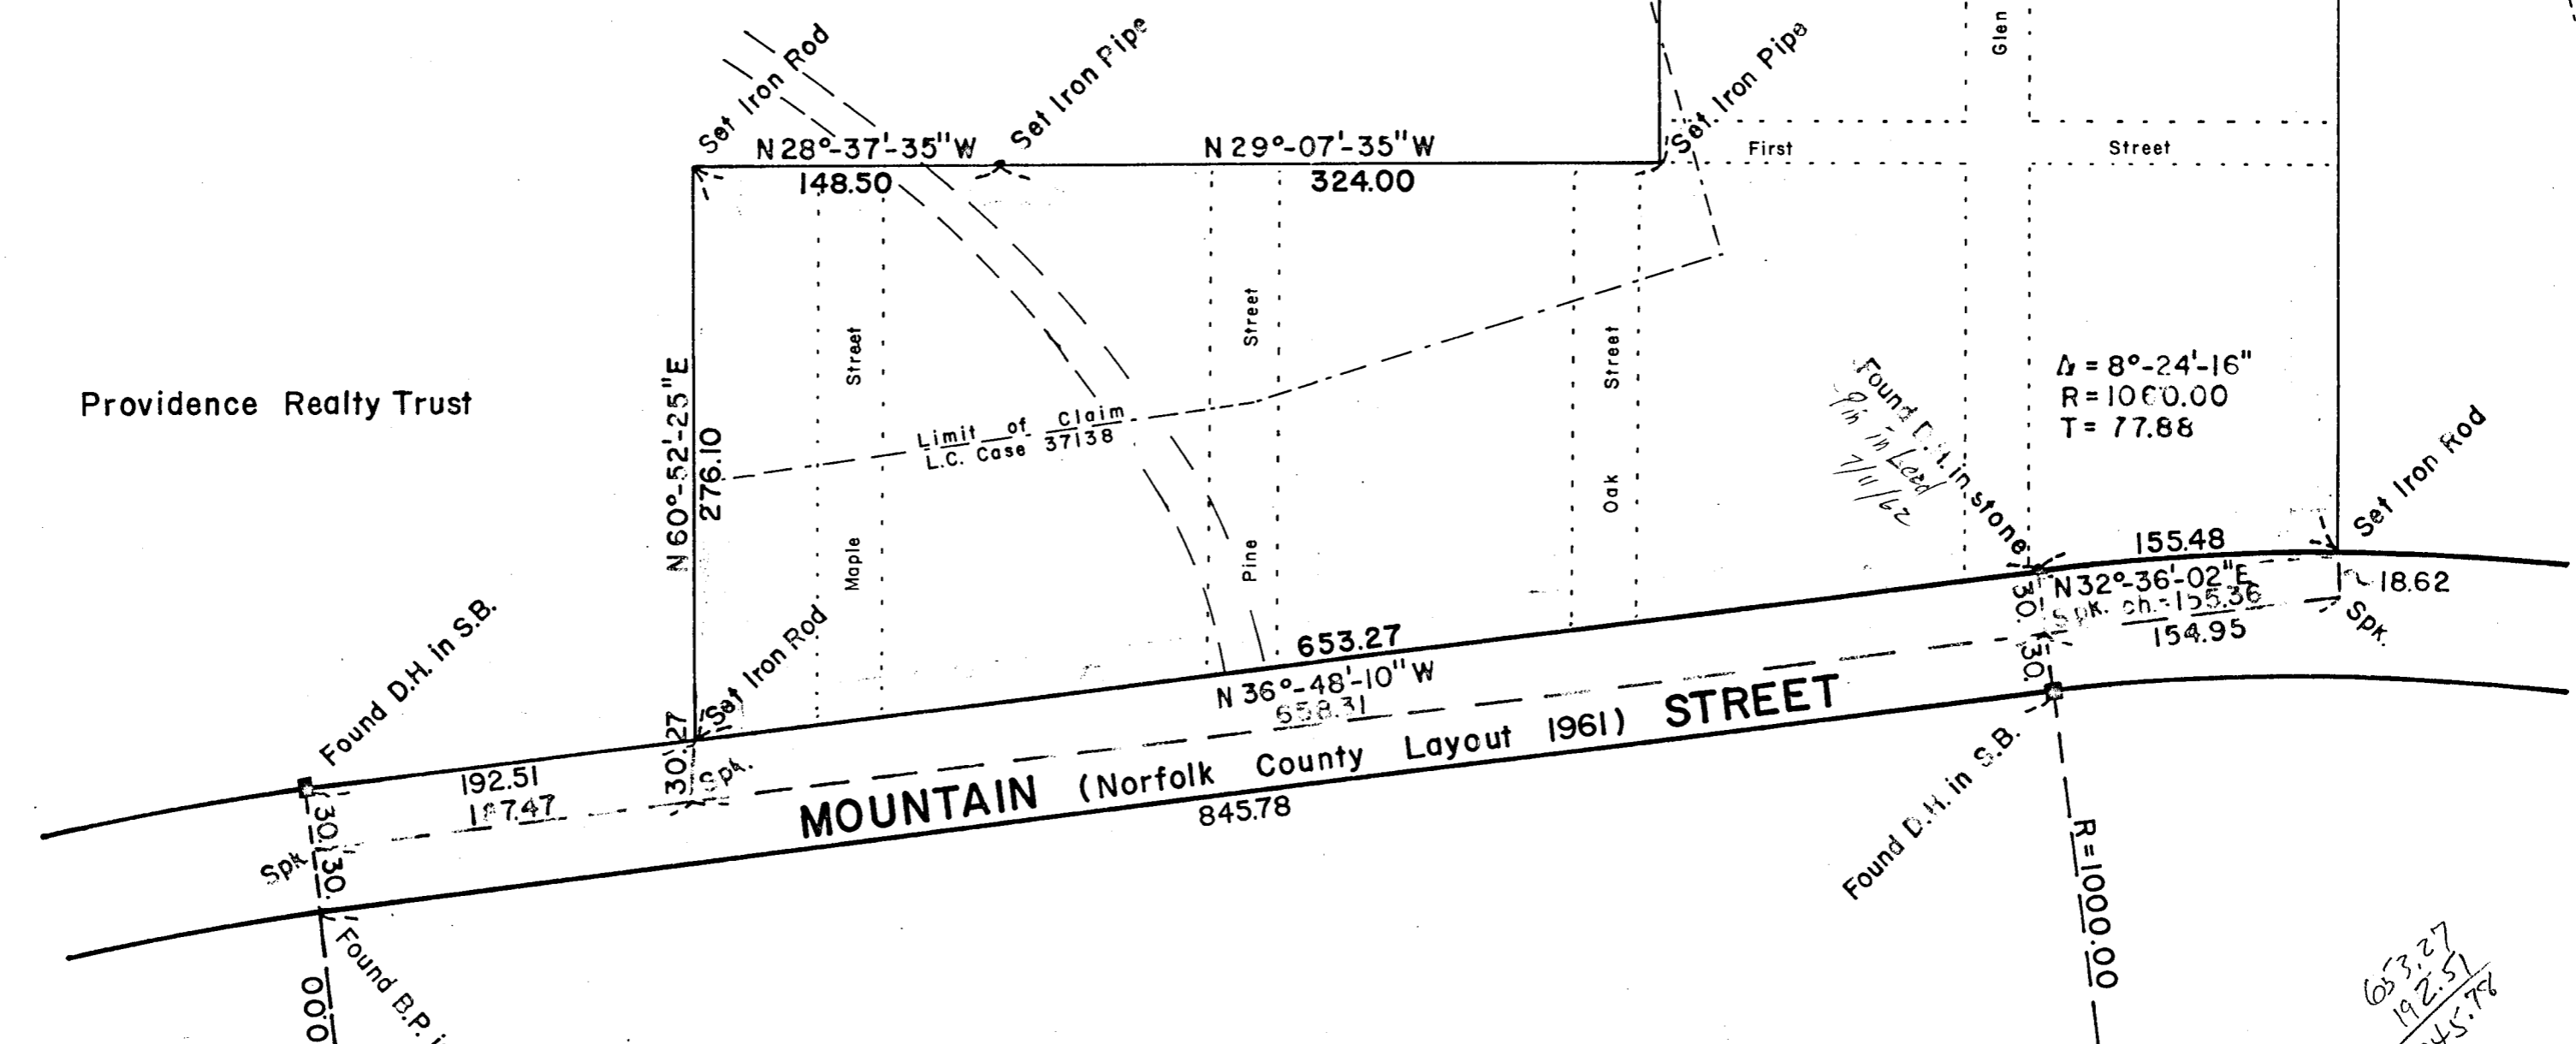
Set Iron Rod
Set Iron Pipe
N 28°-37'-35" W
148.50
N 29°-07'-35" W
324.00
Set Iron Pipe
Glen
First
Street
Street
Street
Street
Providence Realty Trust
N 60°-52'-25" E
276.10
Limit of Claim
L.C. Case 37138
Maple
Pine
Oak
Δ = 8°-24'-16"
R = 1000.00
T = 77.88
Found D.H. in stone
Pin in Lead
7/11/62
Set Iron Rod
155.48
N 32°-36'-02" E
18.62
Spk. ch.=155.36
154.95
Spk.
30
30
653.27
N 36°-48'-10" W
658.31
Set Iron Rod
27
30
Spk.
Found D.H. in S.B.
192.51
1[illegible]7.47
30
30
Spk.
MOUNTAIN (Norfolk County Layout 1961) STREET
845.78
Found D.H. in S.B.
R = 1000.00
Found B.P. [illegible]
00.0
653.27
192.51
845.78